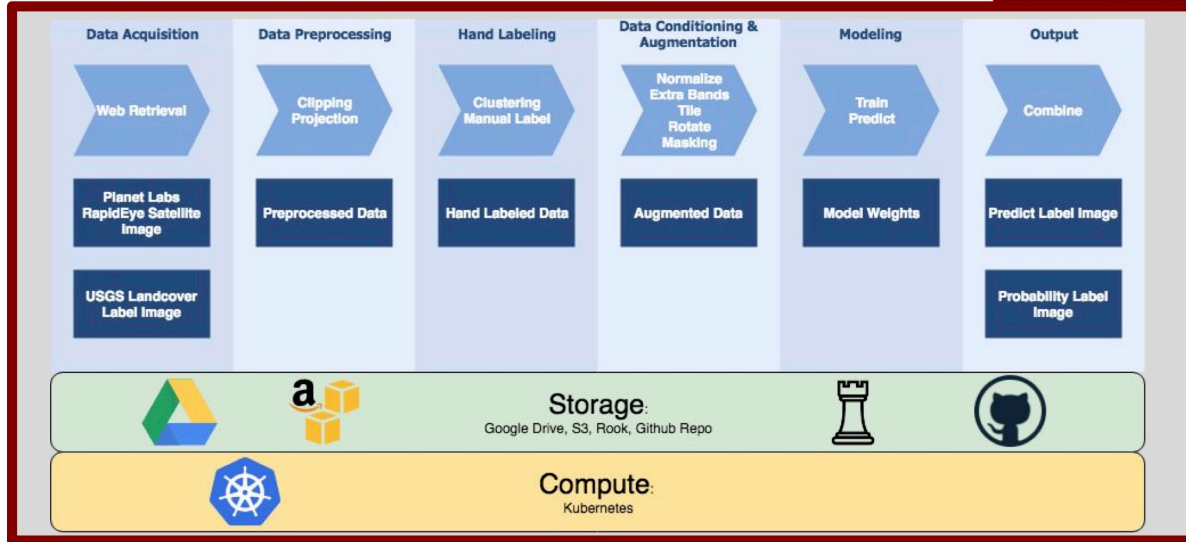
Data Acquisition

Web Retrieval

Planet Labs RapidEye Satellite Image

USGS Landcover Label Image

Data Preprocessing

Clipping Projection

Preprocessed Data

Hand Labeling

Clustering Manual Label

Hand Labeled Data

Data Conditioning & Augmentation

Normalize Extra Bands Tile Rotate Masking

Augmented Data

Modeling

Train Predict

Model Weights

Output

Combine

Predict Label Image

Probability Label Image

a

Storage:
Google Drive, S3, Rook, Github Repo

Compute:
Kubernetes